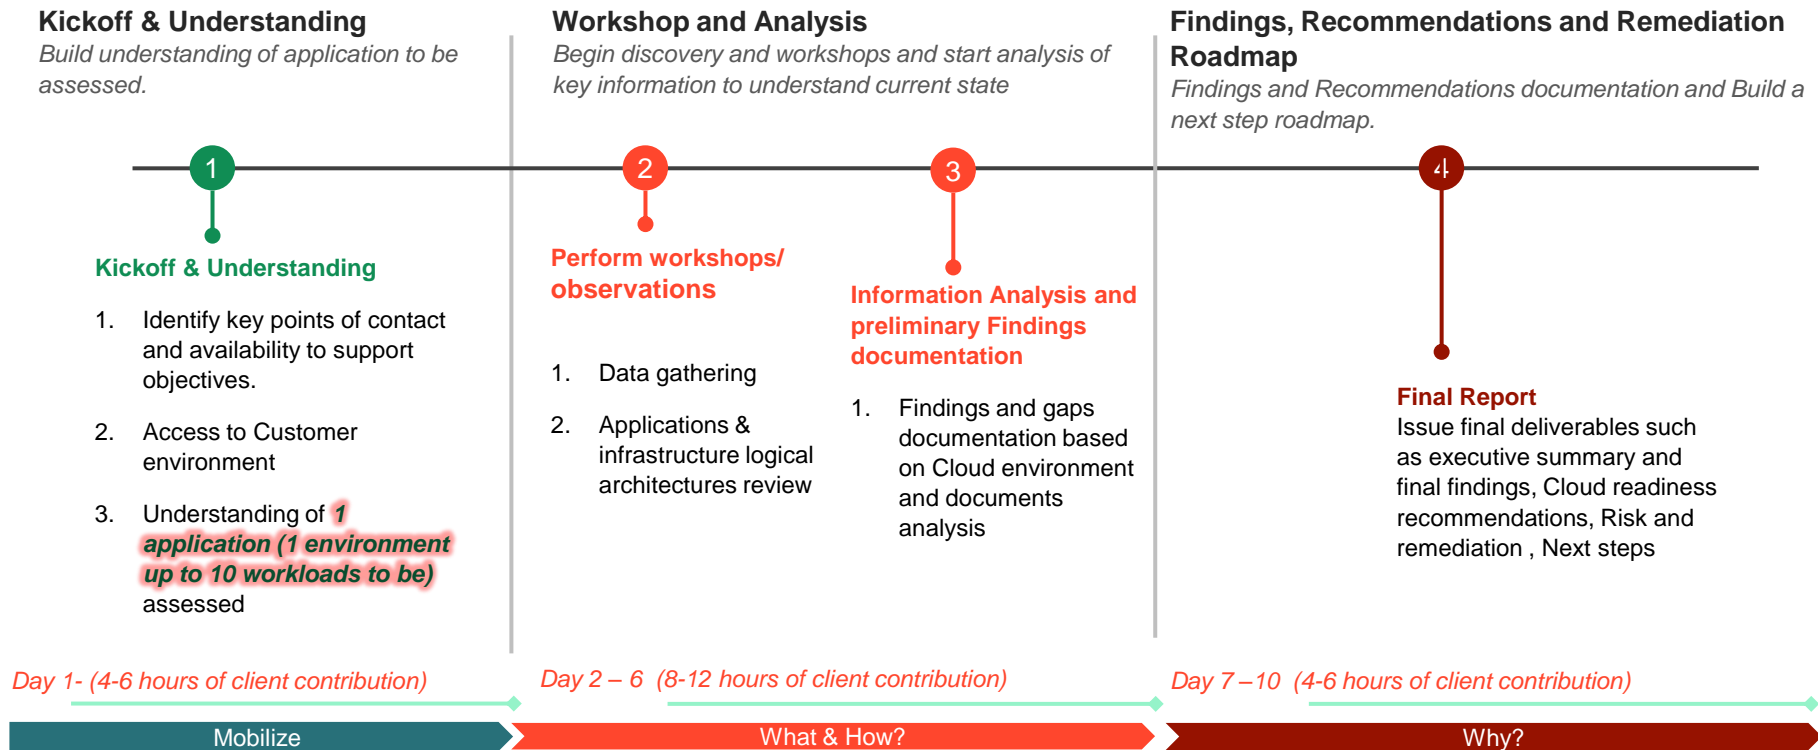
Kickoff & Understanding
*Build understanding of application to be assessed.*

Workshop and Analysis
*Begin discovery and workshops and start analysis of key information to understand current state*

Findings, Recommendations and Remediation Roadmap
*Findings and Recommendations documentation and Build a next step roadmap.*

1

2

3

4

Kickoff & Understanding

1. Identify key points of contact and availability to support objectives.
2. Access to Customer environment
3. Understanding of *1 application (1 environment up to 10 workloads to be)* assessed

Perform workshops/ observations

1. Data gathering
2. Applications & infrastructure logical architectures review

Information Analysis and preliminary Findings documentation

1. Findings and gaps documentation based on Cloud environment and documents analysis

Final Report
Issue final deliverables such as executive summary and final findings, Cloud readiness recommendations, Risk and remediation , Next steps

*Day 1- (4-6 hours of client contribution)*

*Day 2 – 6 (8-12 hours of client contribution)*

*Day 7 – 10 (4-6 hours of client contribution)*

Mobilize

What & How?

Why?